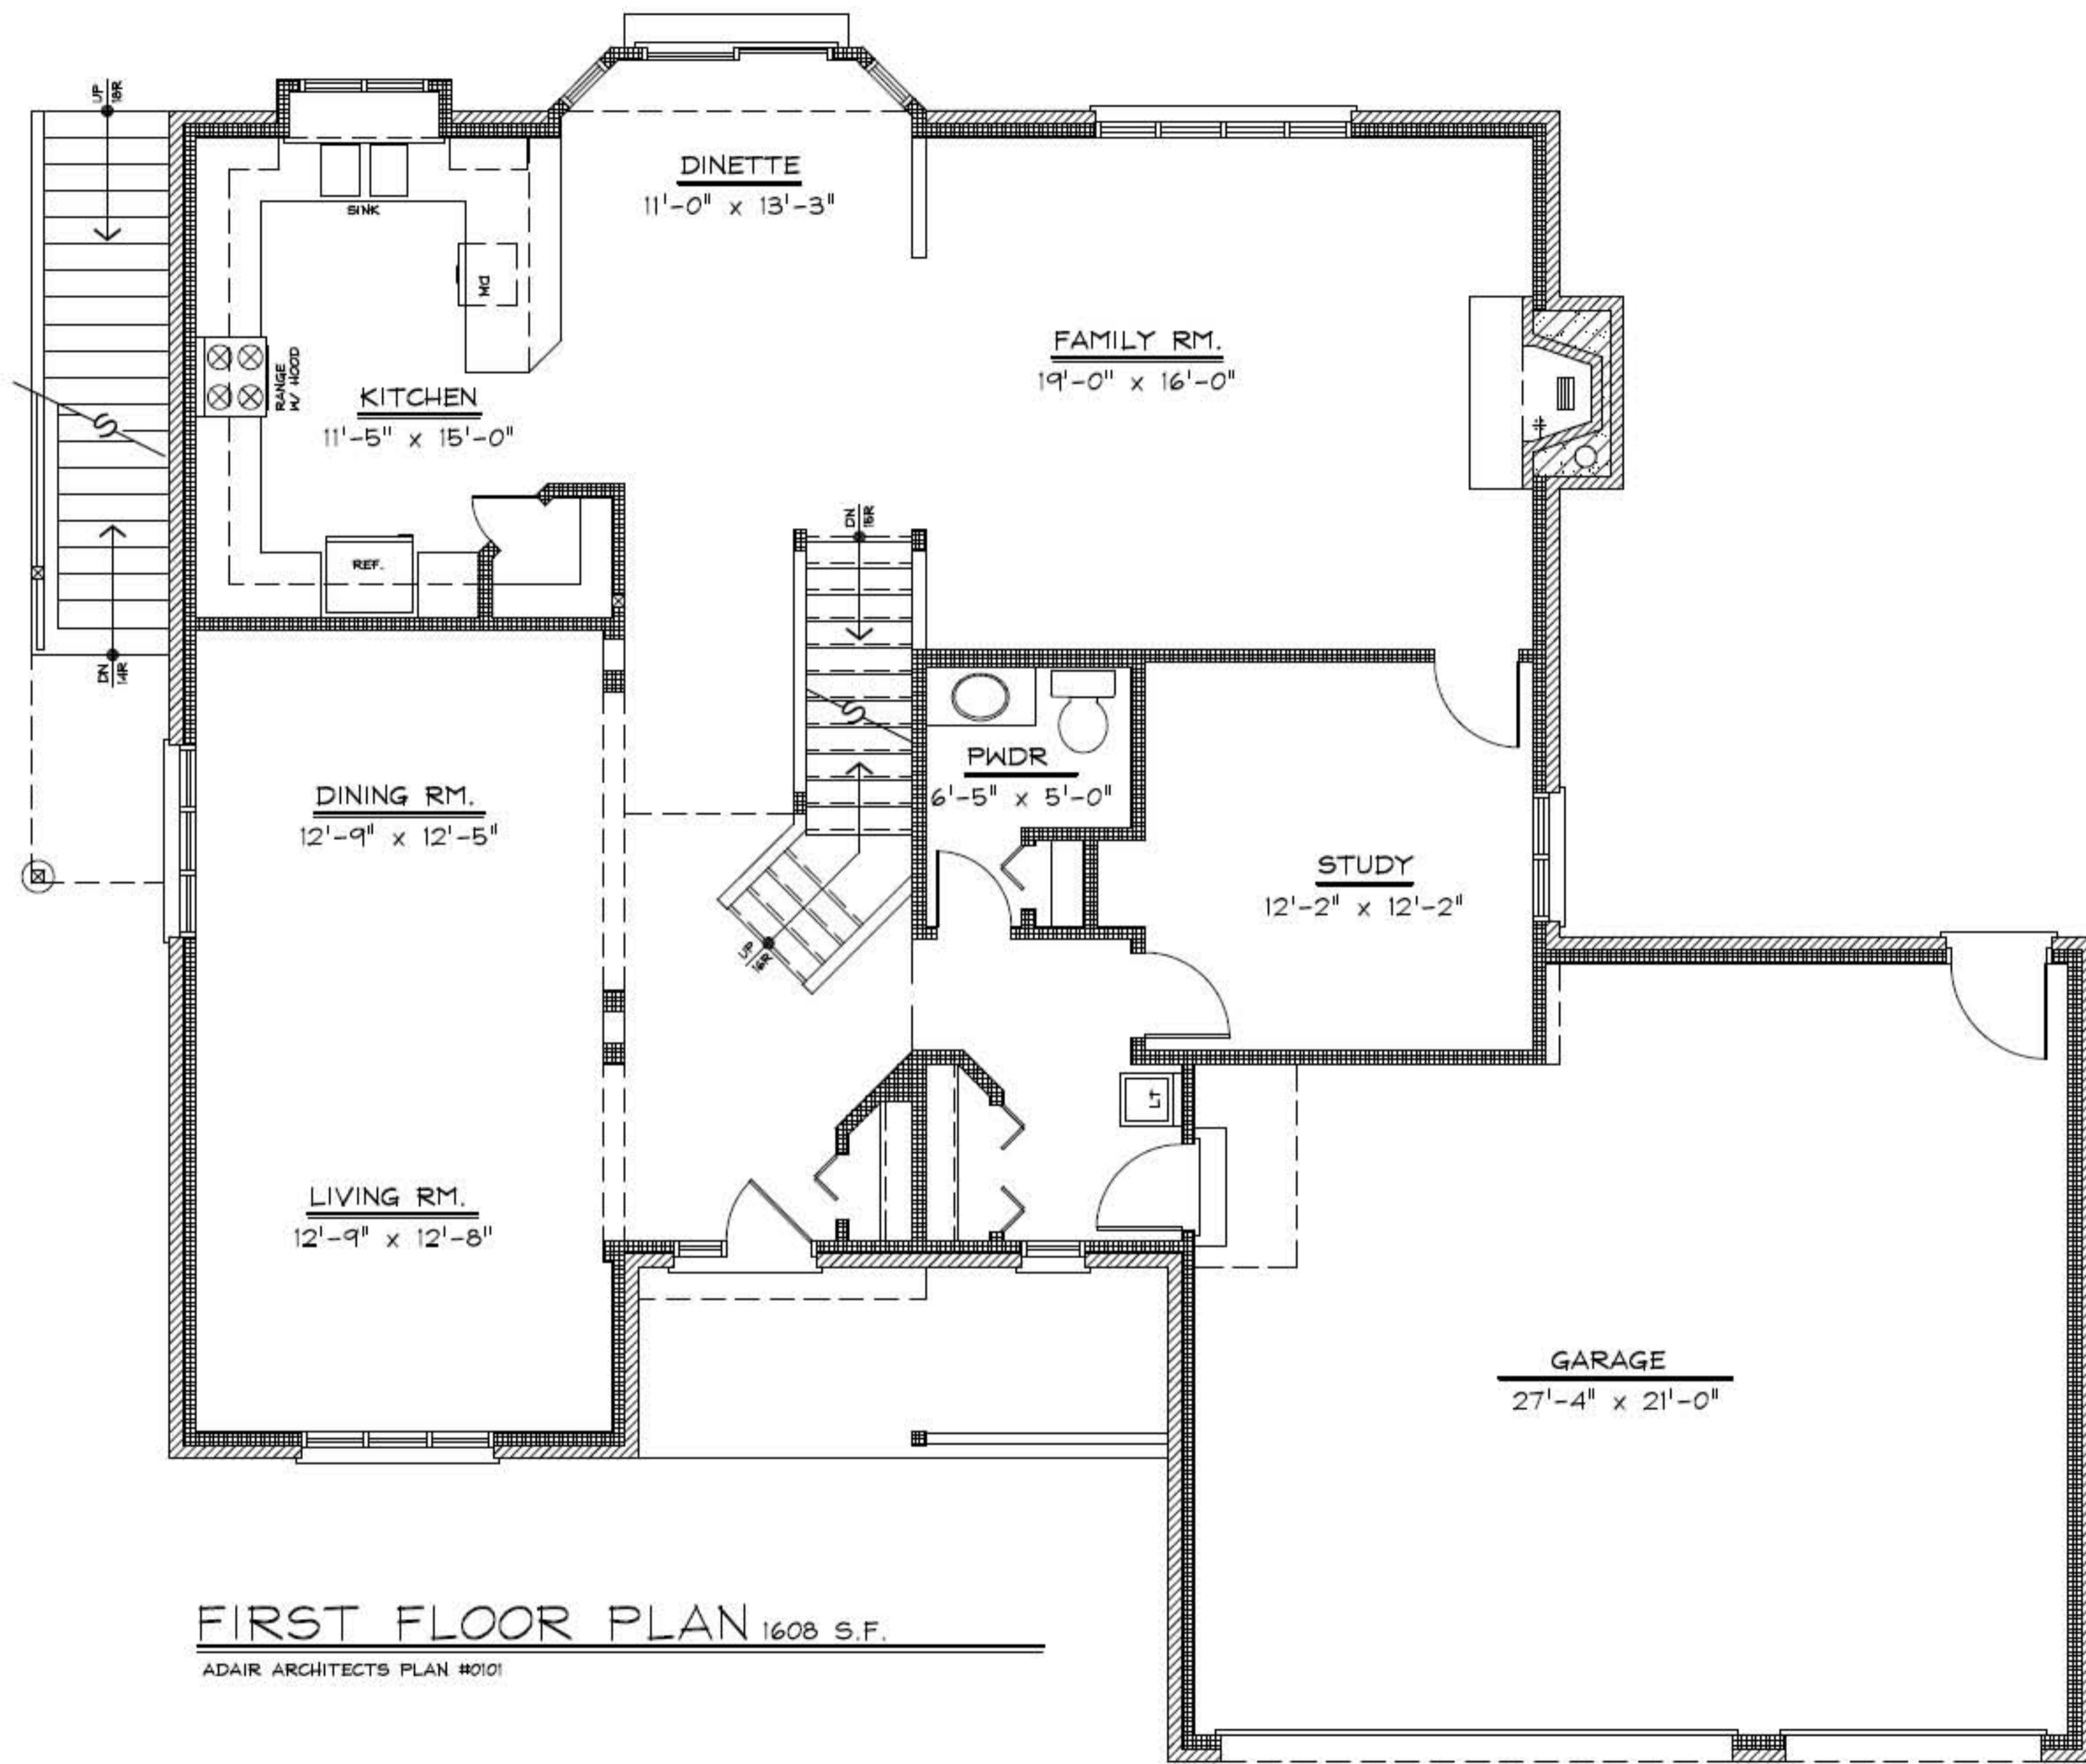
UP 18R

DINETTE
11'-0" x 13'-3"

SINK

DW

RANGE W/ HOOD

KITCHEN
11'-5" x 15'-0"

FAMILY RM.
19'-0" x 16'-0"

DN 18R

REF.

DN 14R

PWDR
6'-5" x 5'-0"

DINING RM.
12'-9" x 12'-5"

STUDY
12'-2" x 12'-2"

UP 16R

LT

LIVING RM.
12'-9" x 12'-8"

GARAGE
27'-4" x 21'-0"

FIRST FLOOR PLAN 1608 S.F.

ADAIR ARCHITECTS PLAN #0101